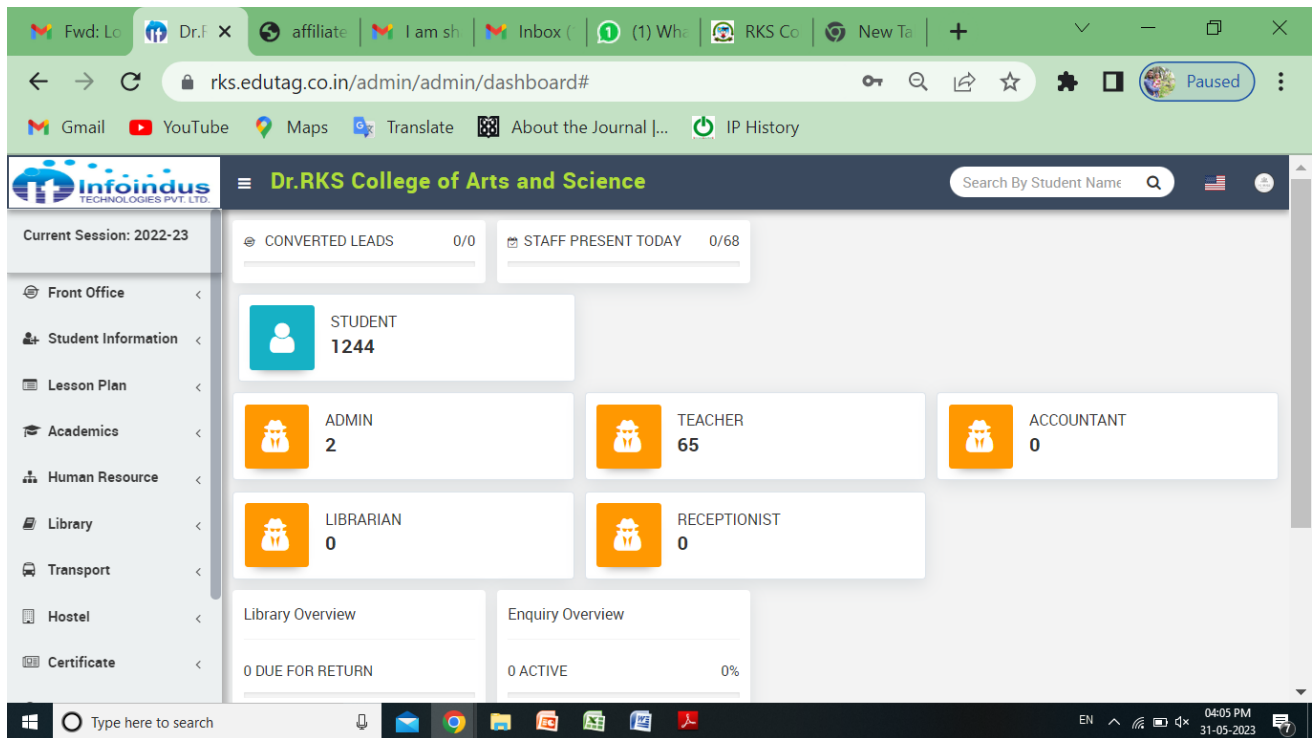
Fwd: Lo | Dr.F | affiliate | I am sh | Inbox ( | (1) Wha | RKS Co | New Ta | +

rks.edutag.co.in/admin/admin/dashboard#

Paused

Gmail YouTube Maps Translate About the Journal |... IP History

Infoindus TECHNOLOGIES PVT. LTD.

Dr.RKS College of Arts and Science

Search By Student Name

Current Session: 2022-23

Front Office
Student Information
Lesson Plan
Academics
Human Resource
Library
Transport
Hostel
Certificate

CONVERTED LEADS 0/0

STAFF PRESENT TODAY 0/68

STUDENT
1244

ADMIN
2

TEACHER
65

ACCOUNTANT
0

LIBRARIAN
0

RECEPTIONIST
0

Library Overview

0 DUE FOR RETURN

Enquiry Overview

0 ACTIVE 0%

Type here to search

EN 04:05 PM 31-05-2023 7